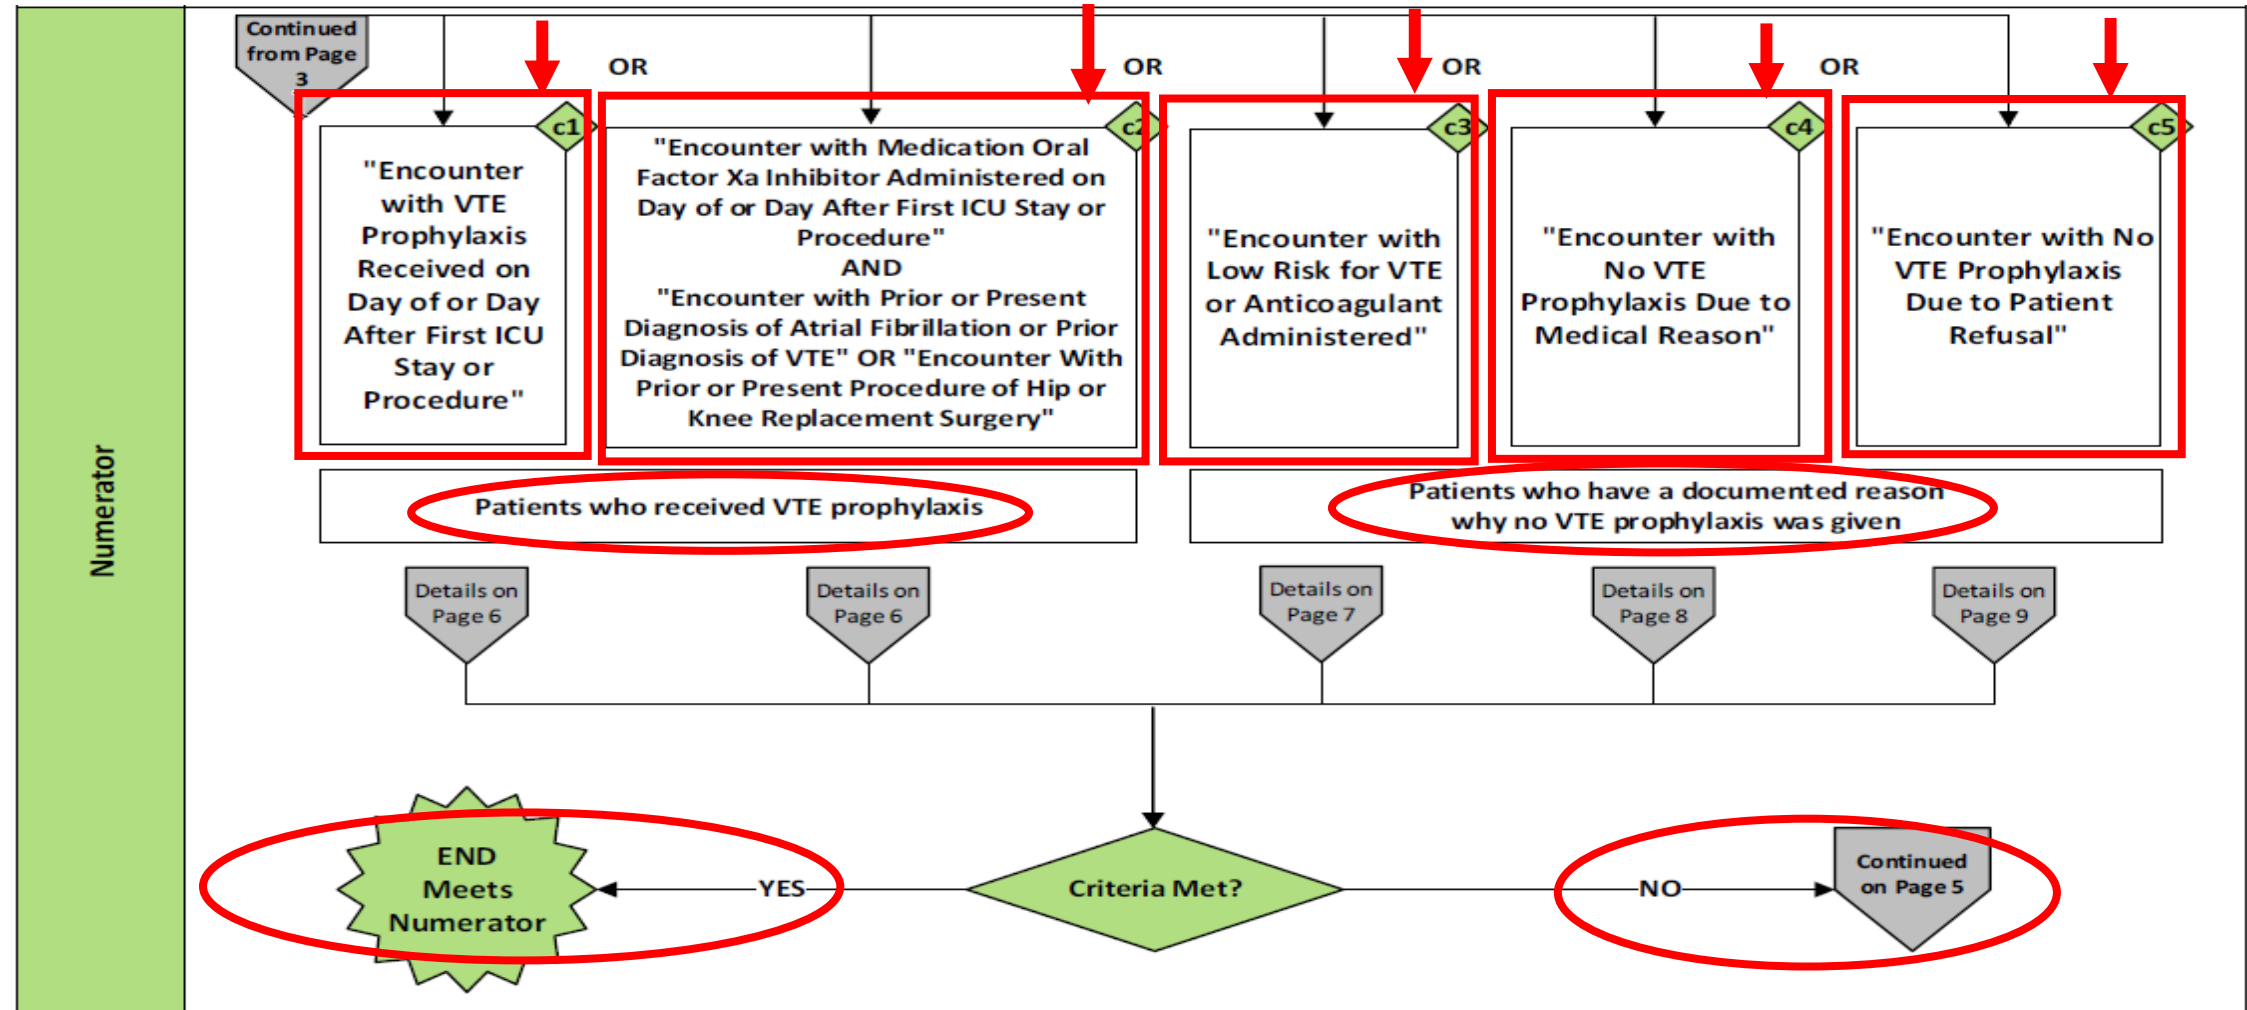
Numerator

Continued from Page 3

OR

OR

OR

OR

c1

"Encounter with VTE Prophylaxis Received on Day of or Day After First ICU Stay or Procedure"

c2

"Encounter with Medication Oral Factor Xa Inhibitor Administered on Day of or Day After First ICU Stay or Procedure"
AND
"Encounter with Prior or Present Diagnosis of Atrial Fibrillation or Prior Diagnosis of VTE" OR "Encounter With Prior or Present Procedure of Hip or Knee Replacement Surgery"

c3

"Encounter with Low Risk for VTE or Anticoagulant Administered"

c4

"Encounter with No VTE Prophylaxis Due to Medical Reason"

c5

"Encounter with No VTE Prophylaxis Due to Patient Refusal"

Patients who received VTE prophylaxis

Patients who have a documented reason why no VTE prophylaxis was given

Details on Page 6

Details on Page 6

Details on Page 7

Details on Page 8

Details on Page 9

END Meets Numerator

YES

Criteria Met?

NO

Continued on Page 5